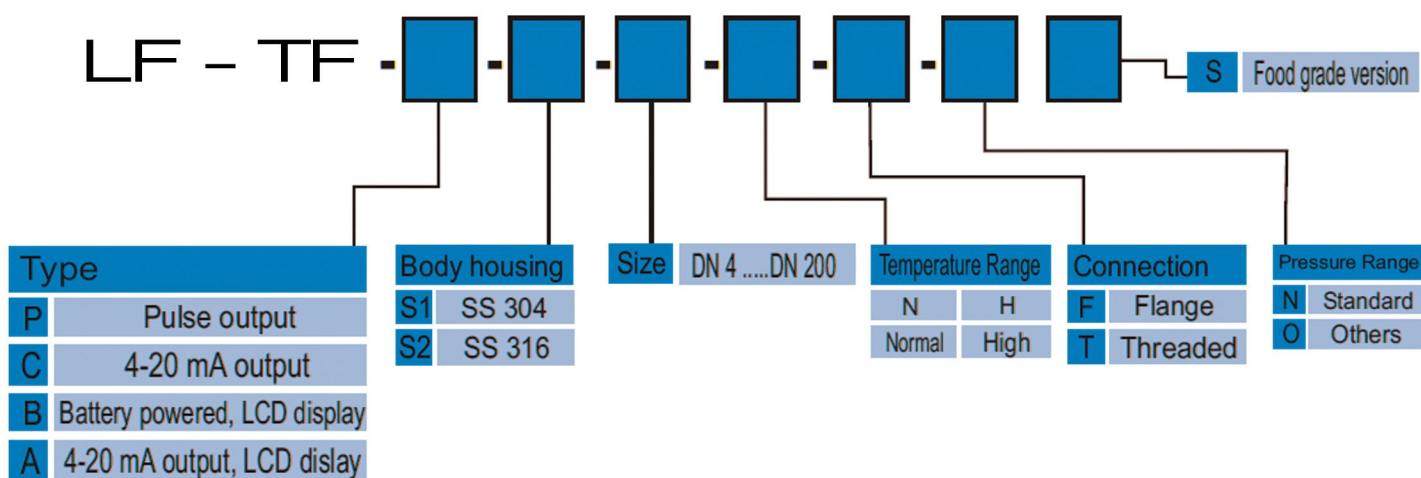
LF – TF - [ ] - [ ] - [ ] - [ ] - [ ] - [ ] [ ]

S Food grade version

Type

| P | Pulse output |
|---|---|
| C | 4-20 mA output |
| B | Battery powered, LCD display |
| A | 4-20 mA output, LCD dislay |

Body housing

| S1 | SS 304 |
|---|---|
| S2 | SS 316 |

Size DN 4 .....DN 200

Temperature Range

| N | H |
|---|---|
| Normal | High |

Connection

| F | Flange |
|---|---|
| T | Threaded |

Pressure Range

| N | Standard |
|---|---|
| O | Others |